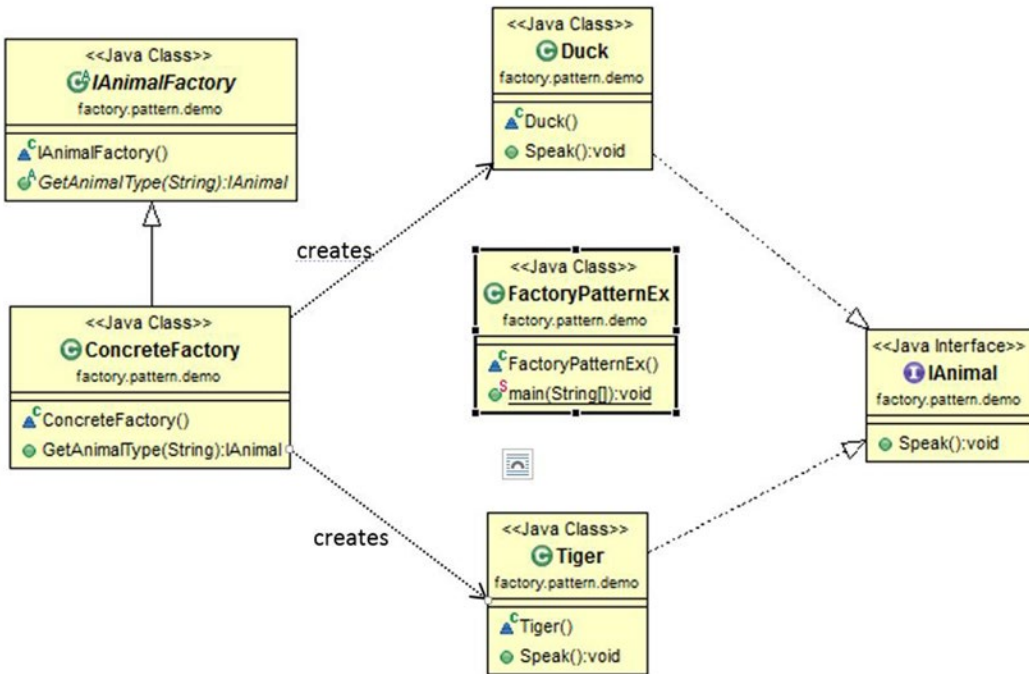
<<Java Class>>
IAnimalFactory
factory.pattern.demo

IAnimalFactory()
GetAnimalType(String):IAnimal

<<Java Class>>
Duck
factory.pattern.demo

Duck()
Speak():void

creates

<<Java Class>>
FactoryPatternEx
factory.pattern.demo

FactoryPatternEx()
main(String[]):void

<<Java Class>>
ConcreteFactory
factory.pattern.demo

ConcreteFactory()
GetAnimalType(String):IAnimal

<<Java Interface>>
IAnimal
factory.pattern.demo

Speak():void

creates

<<Java Class>>
Tiger
factory.pattern.demo

Tiger()
Speak():void